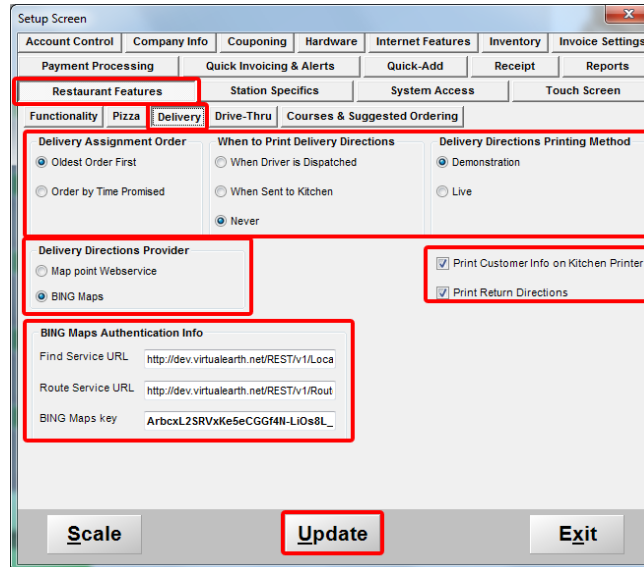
Setup Screen

Account Control | Company Info | Couponing | Hardware | Internet Features | Inventory | Invoice Settings

Payment Processing | Quick Invoicing & Alerts | Quick-Add | Receipt | Reports

Restaurant Features | Station Specifics | System Access | Touch Screen

Functionality | Pizza | Delivery | Drive-Thru | Courses & Suggested Ordering

Delivery Assignment Order
Oldest Order First
Order by Time Promised

When to Print Delivery Directions
When Driver is Dispatched
When Sent to Kitchen
Never

Delivery Directions Printing Method
Demonstration
Live

Delivery Directions Provider
Map point Webservice
BING Maps

Print Customer Info on Kitchen Printer
Print Return Directions

BING Maps Authentication Info
Find Service URL http://dev.virtualearth.net/REST/v1/Loca
Route Service URL http://dev.virtualearth.net/REST/v1/Rout
BING Maps key ArbcxL2SRVxKe5eCGGf4N-LiOs8L_

Scale | Update | Exit